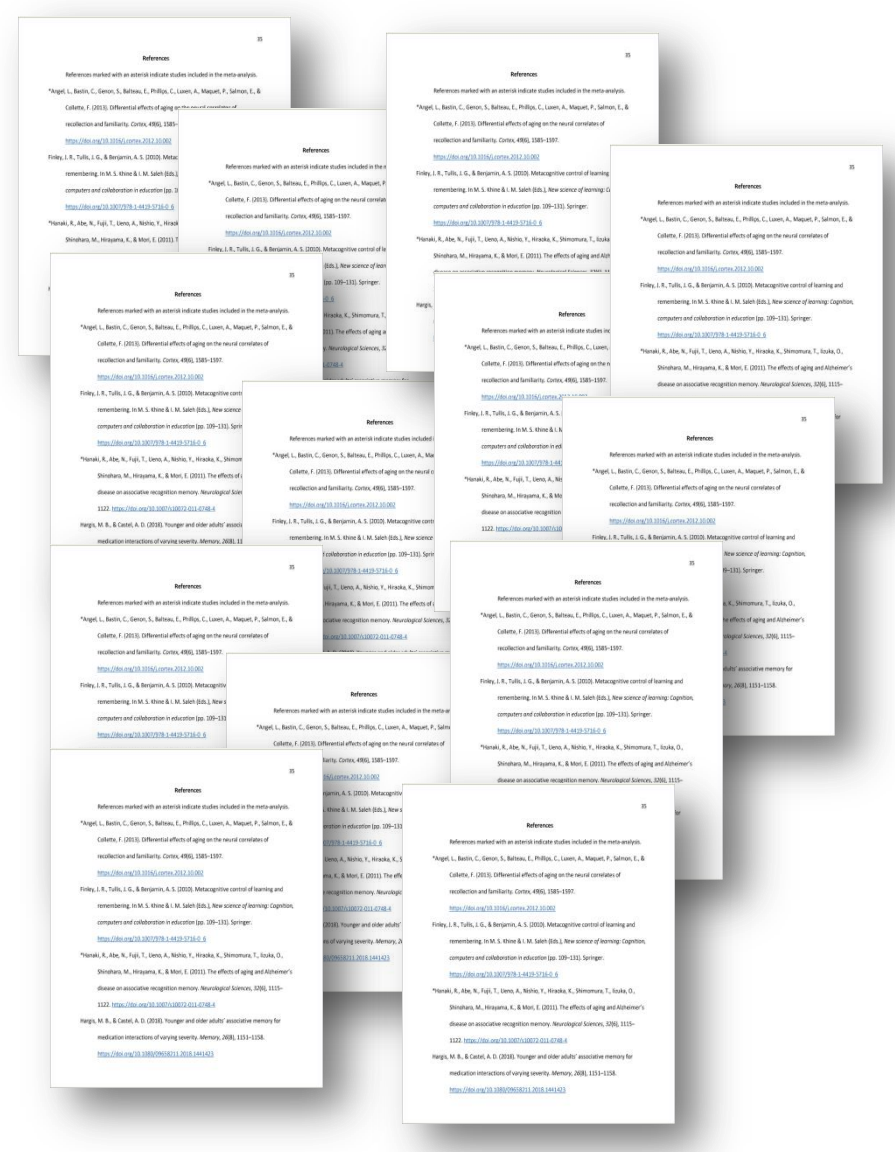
35

References

References marked with an asterisk indicate studies included in the meta-analysis.

*Angel, L., Bastin, C., Genon, S., Balteau, E., Phillips, C., Luxen, A., Maquet, P., Salmon, E., & Collette, F. (2013). Differential effects of aging on the neural correlates of recollection and familiarity. Cortex, 49(6), 1585–1597. https://doi.org/10.1016/j.cortex.2012.10.002

Finley, J. R., Tullis, J. G., & Benjamin, A. S. (2010). Metacognitive control of learning and remembering. In M. S. Khine & I. M. Saleh (Eds.), New science of learning: Cognition, computers and collaboration in education (pp. 109–131). Springer. https://doi.org/10.1007/978-1-4419-5716-0_6

*Hanaki, R., Abe, N., Fujii, T., Ueno, A., Nishio, Y., Hiraoka, K., Shimomura, T., Iizuka, O., Shinohara, M., Hirayama, K., & Mori, E. (2011). The effects of aging and Alzheimer's disease on associative recognition memory. Neurological Sciences, 32(6), 1115–1122. https://doi.org/10.1007/s10072-011-0748-4

Hargis, M. B., & Castel, A. D. (2018). Younger and older adults' associative memory for medication interactions of varying severity. Memory, 26(8), 1151–1158. https://doi.org/10.1080/09658211.2018.1441423